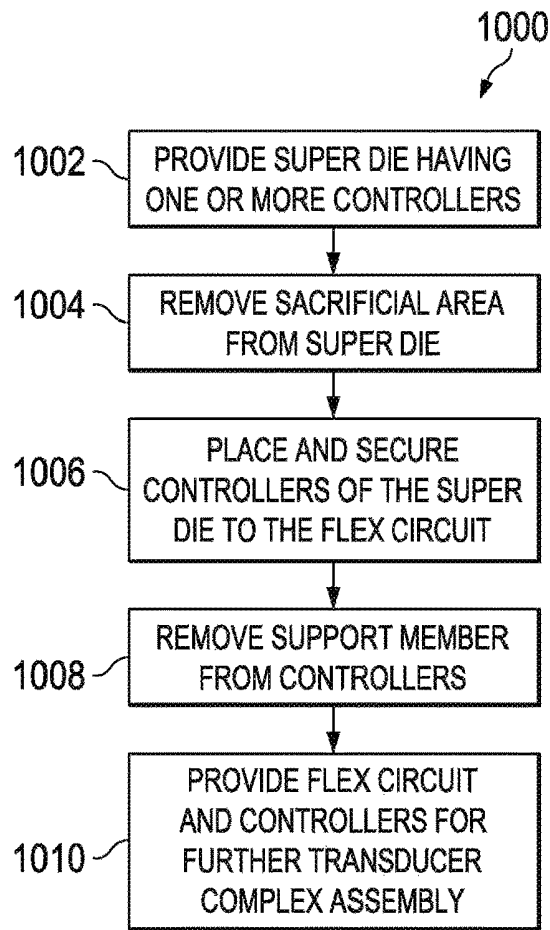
1000

1002 PROVIDE SUPER DIE HAVING ONE OR MORE CONTROLLERS

1004 REMOVE SACRIFICIAL AREA FROM SUPER DIE

1006 PLACE AND SECURE CONTROLLERS OF THE SUPER DIE TO THE FLEX CIRCUIT

1008 REMOVE SUPPORT MEMBER FROM CONTROLLERS

1010 PROVIDE FLEX CIRCUIT AND CONTROLLERS FOR FURTHER TRANSDUCER COMPLEX ASSEMBLY